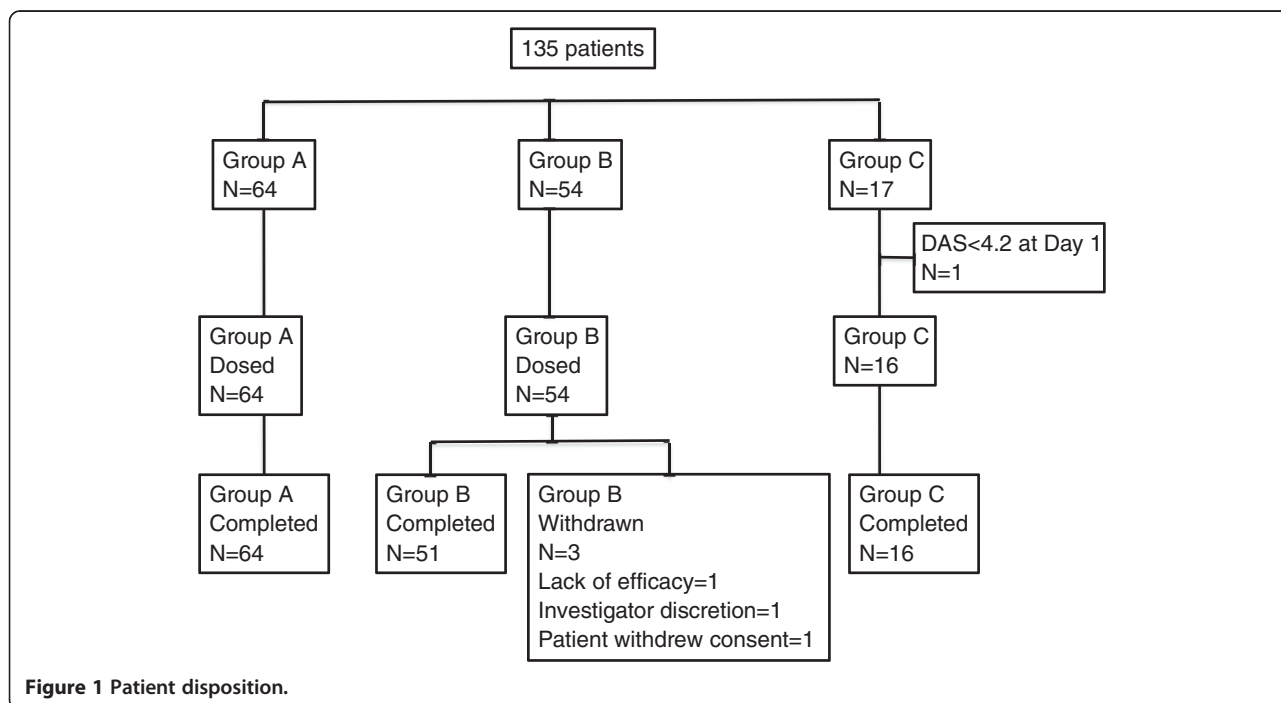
135 patients

Group A
N=64

Group B
N=54

Group C
N=17

DAS<4.2 at Day 1
N=1

Group A
Dosed
N=64

Group B
Dosed
N=54

Group C
N=16

Group A
Completed
N=64

Group B
Completed
N=51

Group B
Withdrawn
N=3
Lack of efficacy=1
Investigator discretion=1
Patient withdrew consent=1

Group C
Completed
N=16

Figure 1 Patient disposition.